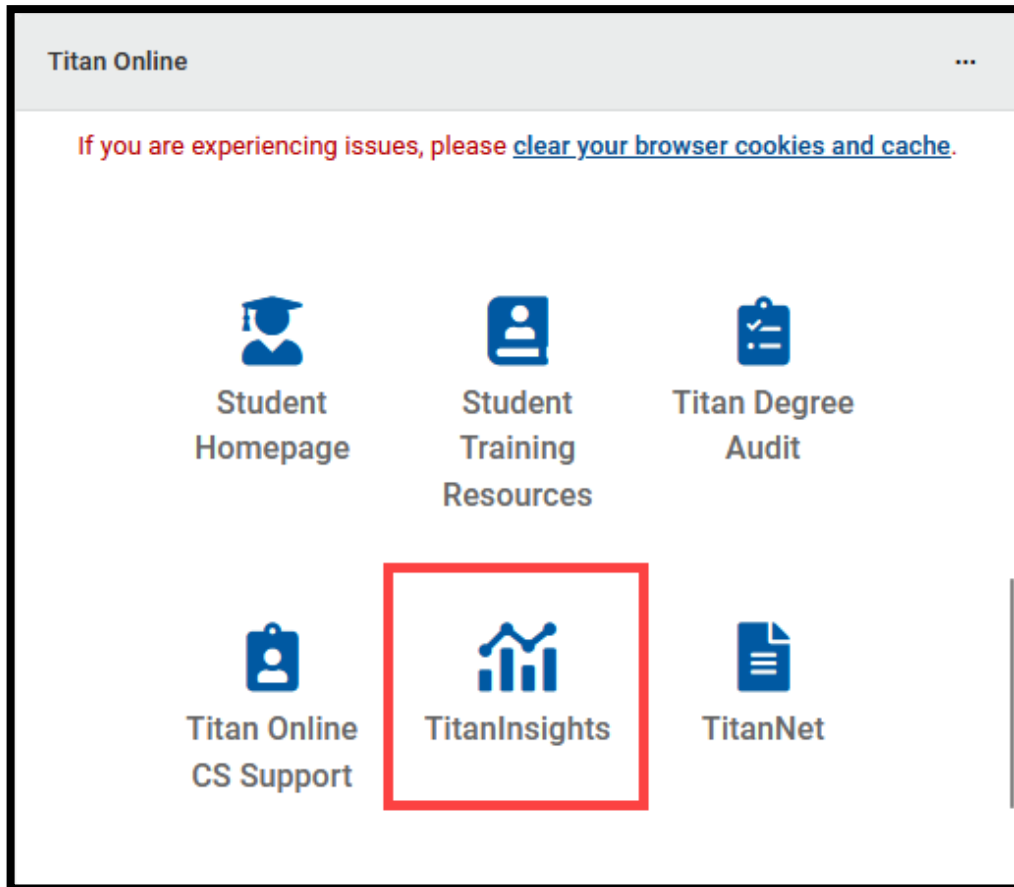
Titan Online

...

If you are experiencing issues, please clear your browser cookies and cache.

Student Homepage

Student Training Resources

Titan Degree Audit

Titan Online CS Support

TitanInsights

TitanNet